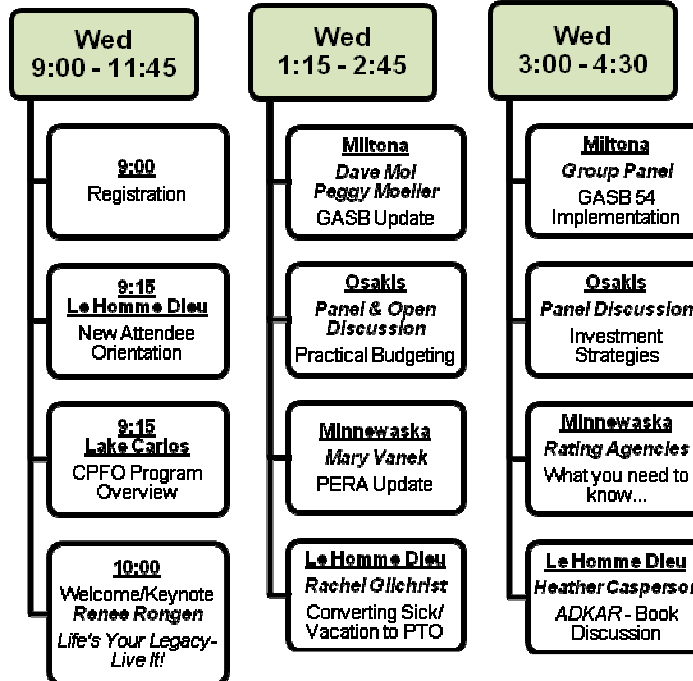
Wed
9:00 - 11:45

9:00
Registration

9:15
Le Homme Dieu
New Attendee Orientation

9:15
Lake Carlos
CPFO Program Overview

10:00
Welcome/Keynote
Renee Rongen
Life's Your Legacy- Live It!

Wed
1:15 - 2:45

Miltona
Dave Mol
Peggy Moeller
GASB Update

Osakis
Panel & Open Discussion
Practical Budgeting

Minnewaska
Mary Vanek
PERA Update

Le Homme Dieu
Rachel Gilchrist
Converting Sick/ Vacation to PTO

Wed
3:00 - 4:30

Miltona
Group Panel
GASB 54 Implementation

Osakis
Panel Discussion
Investment Strategies

Minnewaska
Rating Agencies
What you need to know...

Le Homme Dieu
Heather Casperson
ADKAR - Book Discussion